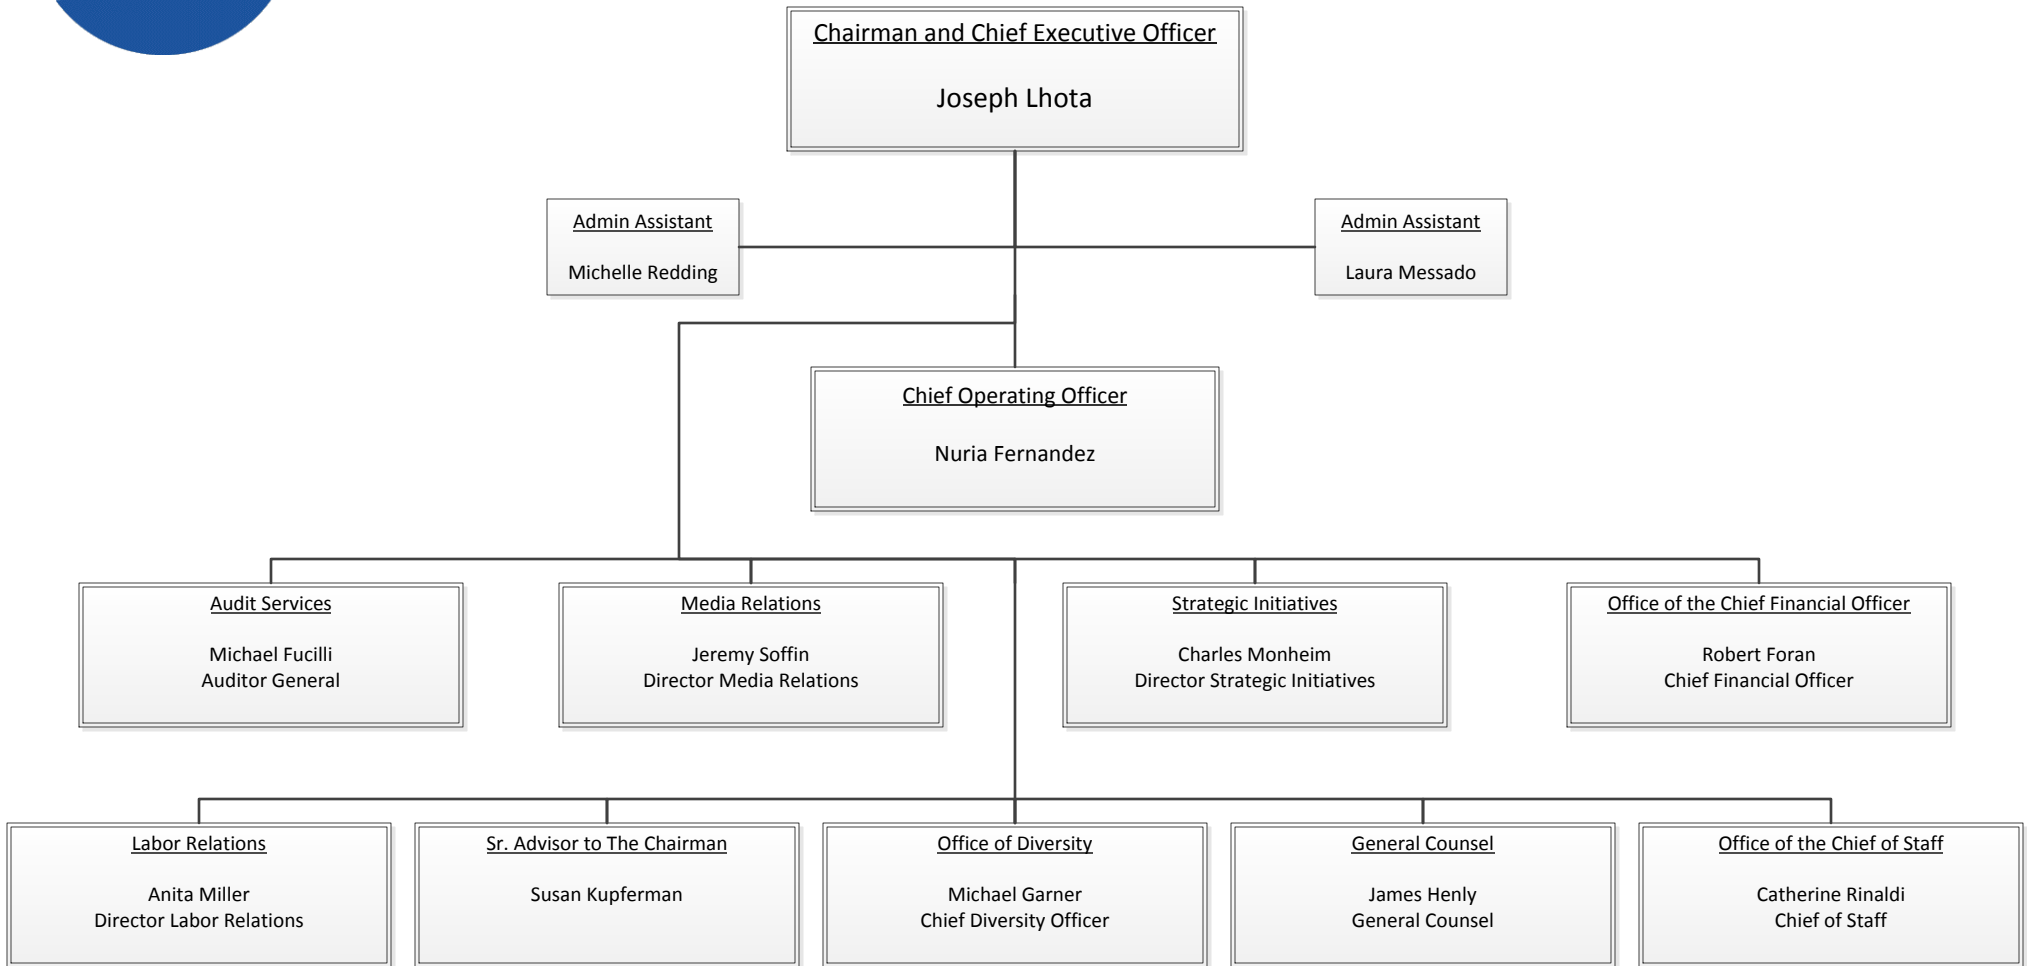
Chairman and Chief Executive Officer

Joseph Lhota

Admin Assistant

Michelle Redding

Admin Assistant

Laura Messado

Chief Operating Officer

Nuria Fernandez

Audit Services

Michael Fucilli
Auditor General

Media Relations

Jeremy Soffin
Director Media Relations

Strategic Initiatives

Charles Monheim
Director Strategic Initiatives

Office of the Chief Financial Officer

Robert Foran
Chief Financial Officer

Labor Relations

Anita Miller
Director Labor Relations

Sr. Advisor to The Chairman

Susan Kupferman

Office of Diversity

Michael Garner
Chief Diversity Officer

General Counsel

James Henly
General Counsel

Office of the Chief of Staff

Catherine Rinaldi
Chief of Staff